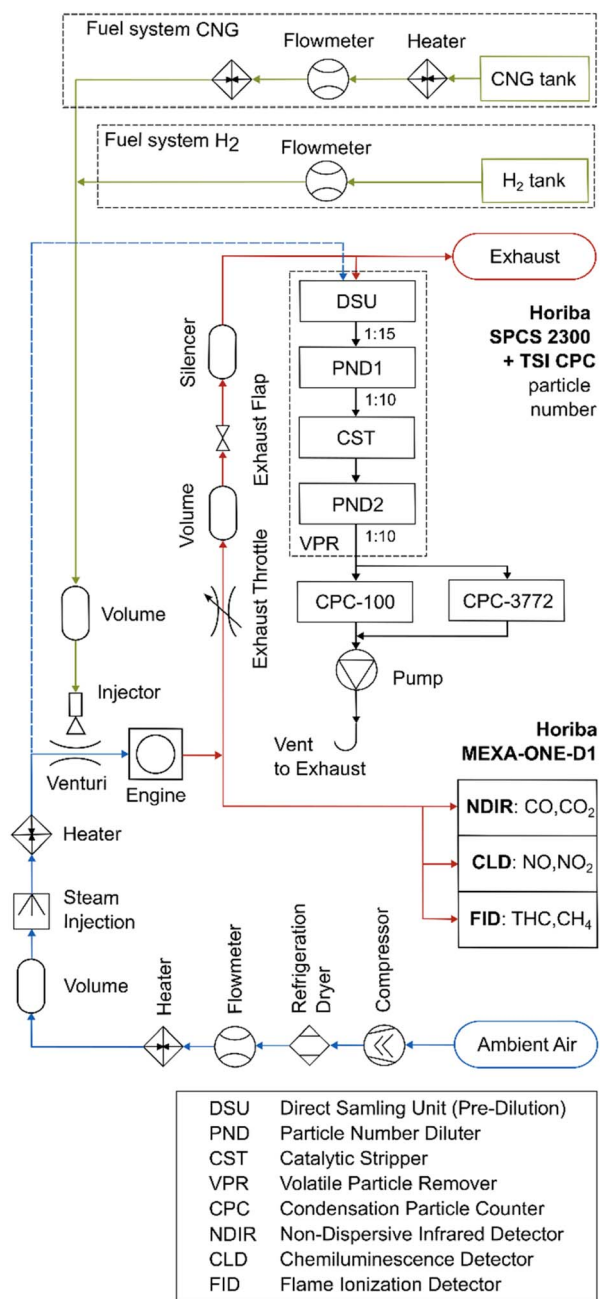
Fuel system CNG

Flowmeter

Heater

CNG tank

Fuel system $H_2$

Flowmeter

$H_2$ tank

Exhaust

DSU

1:15

PND1

1:10

CST

PND2

1:10

VPR

Horiba SPCS 2300 + TSI CPC particle number

Silencer

Exhaust Flap

Volume

Exhaust Throttle

Volume

CPC-100

CPC-3772

Pump

Injector

Vent to Exhaust

Venturi

Engine

Horiba MEXA-ONE-D1

**NDIR**: CO,$CO_2$

**CLD**: NO,$NO_2$

**FID**: THC,$CH_4$

Heater

Steam Injection

Volume

Heater

Flowmeter

Refrigeration Dryer

Compressor

Ambient Air

| | |
|---|---|
| DSU | Direct Samling Unit (Pre-Dilution) |
| PND | Particle Number Diluter |
| CST | Catalytic Stripper |
| VPR | Volatile Particle Remover |
| CPC | Condensation Particle Counter |
| NDIR | Non-Dispersive Infrared Detector |
| CLD | Chemiluminescence Detector |
| FID | Flame Ionization Detector |